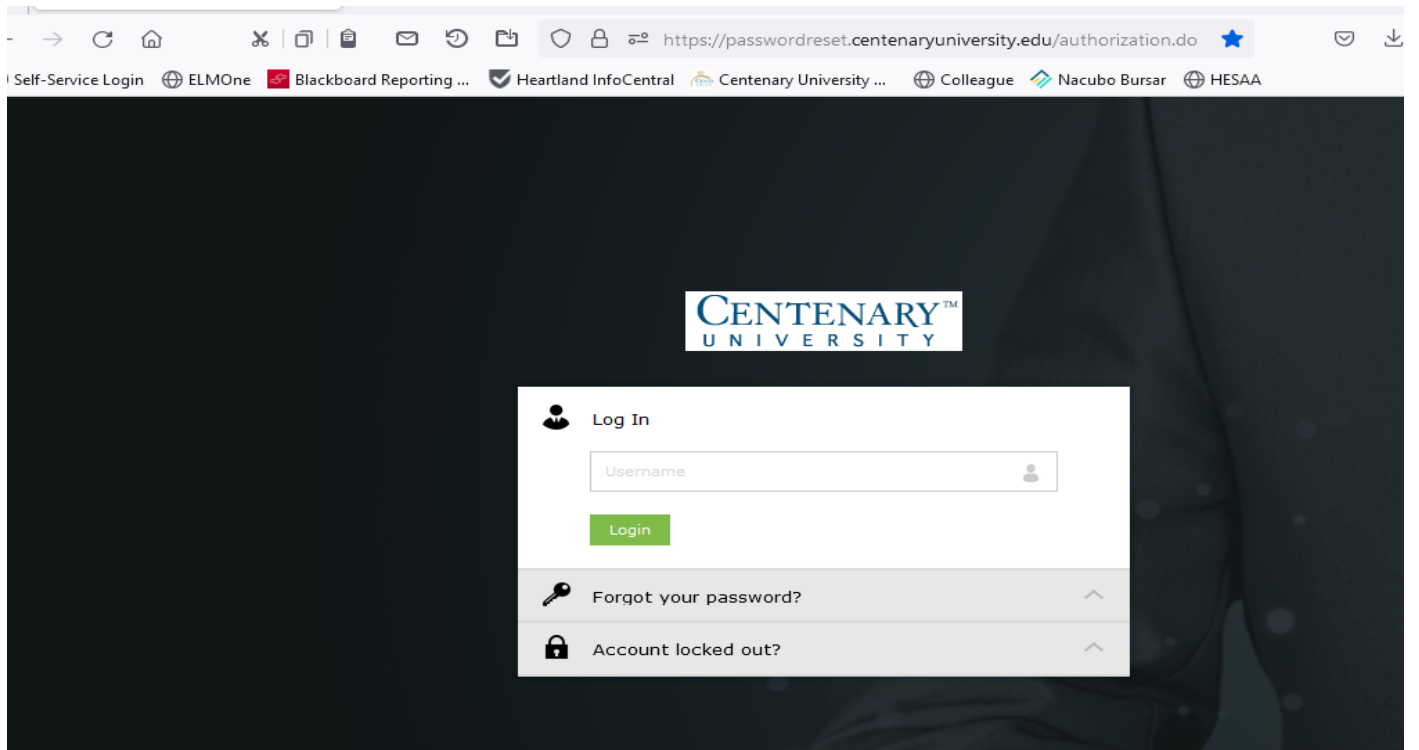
https://passwordreset.centenaryuniversity.edu/authorization.do

Self-Service Login ELMOne Blackboard Reporting ... Heartland InfoCentral Centenary University ... Colleague Nacubo Bursar HESAA

CENTENARY™
UNIVERSITY

Log In

Username

Login

Forgot your password?

Account locked out?